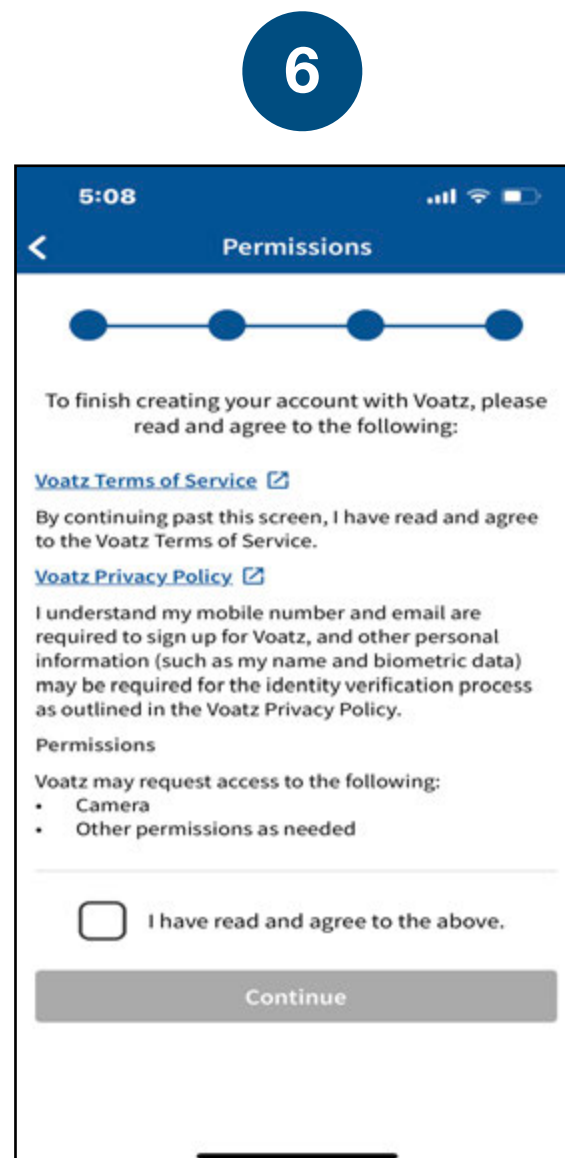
6

5:08

Permissions

To finish creating your account with Voatz, please read and agree to the following:

Voatz Terms of Service

By continuing past this screen, I have read and agree to the Voatz Terms of Service.

Voatz Privacy Policy

I understand my mobile number and email are required to sign up for Voatz, and other personal information (such as my name and biometric data) may be required for the identity verification process as outlined in the Voatz Privacy Policy.

Permissions

Voatz may request access to the following:
- Camera
- Other permissions as needed

I have read and agree to the above.

Continue